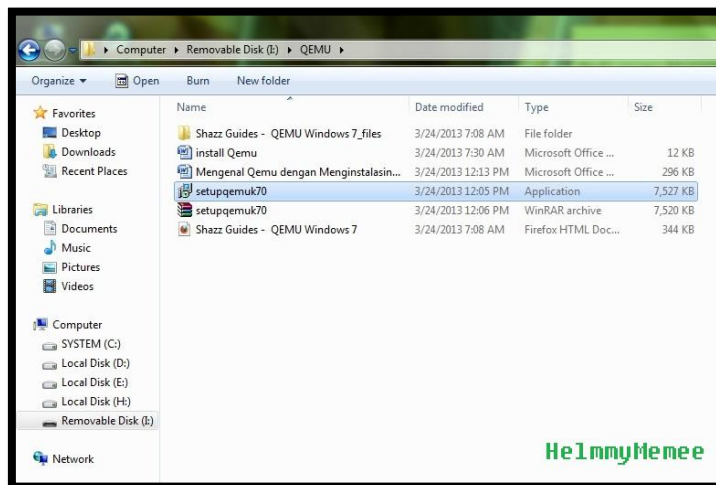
▸ Computer ▸ Removable Disk (I:) ▸ QEMU ▸

Organize ▾ Open Burn New folder

Favorites
Desktop
Downloads
Recent Places

Libraries
Documents
Music
Pictures
Videos

Computer
SYSTEM (C:)
Local Disk (D:)
Local Disk (E:)
Local Disk (H:)
Removable Disk (I:)

Network

| Name | Date modified | Type | Size |
|---|---|---|---|
| Shazz Guides - QEMU Windows 7_files | 3/24/2013 7:08 AM | File folder | |
| install Qemu | 3/24/2013 7:30 AM | Microsoft Office ... | 12 KB |
| Mengenal Qemu dengan Menginstalasin... | 3/24/2013 12:13 PM | Microsoft Office ... | 296 KB |
| setupqemuk70 | 3/24/2013 12:05 PM | Application | 7,527 KB |
| setupqemuk70 | 3/24/2013 12:06 PM | WinRAR archive | 7,520 KB |
| Shazz Guides - QEMU Windows 7 | 3/24/2013 7:08 AM | Firefox HTML Doc... | 344 KB |

HelmmyMemee